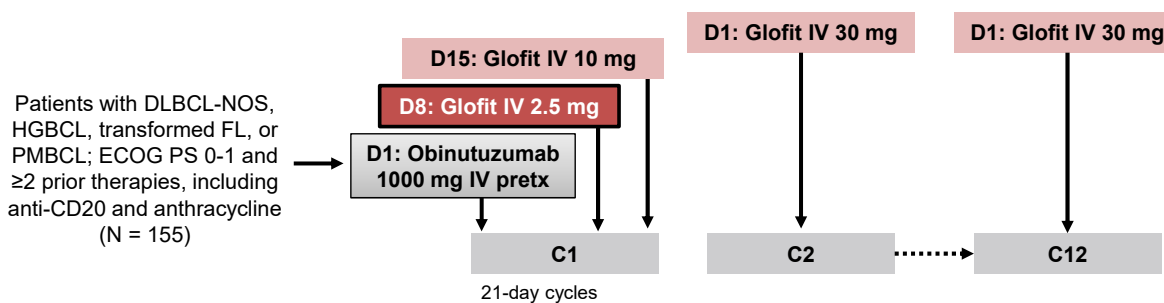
Patients with DLBCL-NOS, HGBCL, transformed FL, or PMBCL; ECOG PS 0-1 and ≥2 prior therapies, including anti-CD20 and anthracycline (N = 155)

D15: Glofit IV 10 mg

D8: Glofit IV 2.5 mg

D1: Obinutuzumab 1000 mg IV pretx

D1: Glofit IV 30 mg

D1: Glofit IV 30 mg

C1

C2

C12

21-day cycles